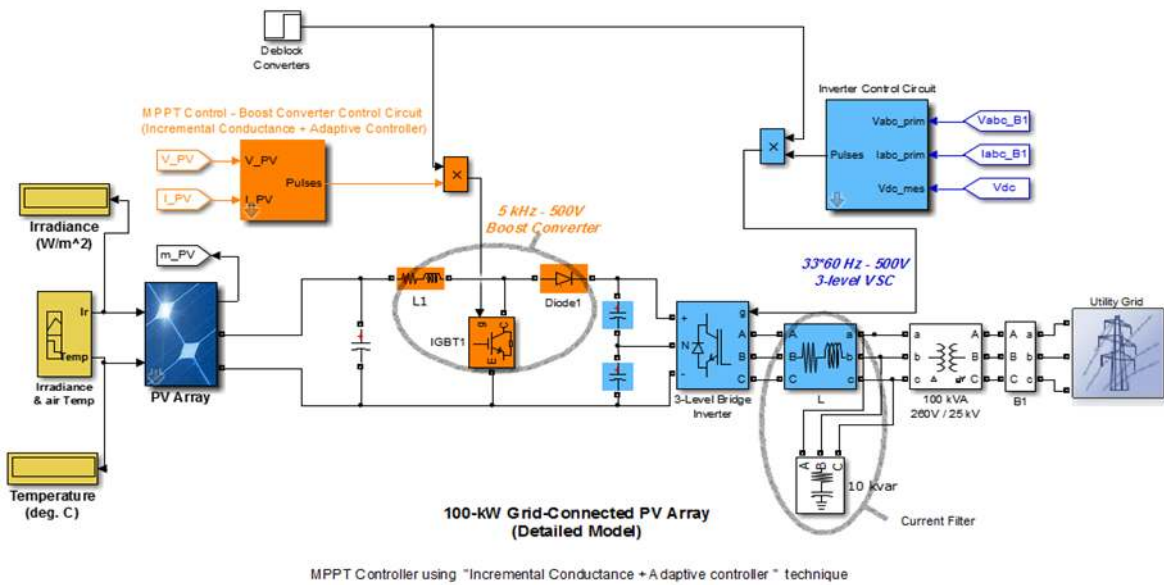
Deblock Converters

MPPT Control - Boost Converter Control Circuit
(Incremental Conductance + Adaptive Controller)

V_PV
I_PV
V_PV
I_PV
Pulses

Inverter Control Circuit
Pulses
Vabc_prim
Iabc_prim
Vdc_mes
Vabc_B1
Iabc_B1
Vdc

Irradiance (W/m^2)

m_PV

Ir
Temp
Irradiance & air Temp

PV Array

5 kHz - 500V
Boost Converter

L1
Diode1
IGBT1

33*60 Hz - 500V
3-level VSC

g
A
B
C
N
+
-
3-Level Bridge Inverter

A
B
C
a
b
c
L

a
b
c
A
B
C
100 kVA
260V / 25 kV

A
B
C
a
b
c
B1

Utility Grid

A B C
10 kvar

Current Filter

Temperature (deg. C)

100-kW Grid-Connected PV Array
(Detailed Model)

MPPT Controller using "Incremental Conductance + Adaptive controller " technique